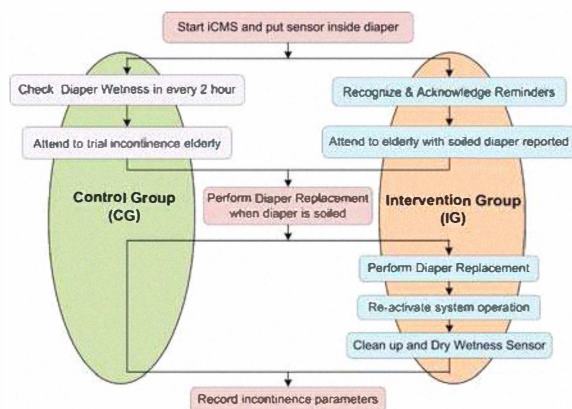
Start iCMS and put sensor inside diaper

Check Diaper Wetness in every 2 hour

Attend to trial incontinence elderly

Recognize & Acknowledge Reminders

Attend to elderly with soiled diaper reported

Control Group (CG)

Perform Diaper Replacement when diaper is soiled

Intervention Group (IG)

Perform Diaper Replacement

Re-activate system operation

Clean up and Dry Wetness Sensor

Record incontinence parameters